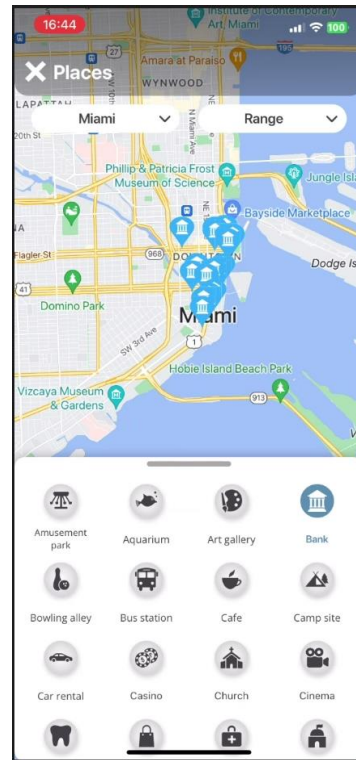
16:44
100
Institute of Contemporary Art, Miami
Places
27
Amara at Paraiso
195
WYNWOOD
LAPATTAN
20th St
Miami
Range
Phillip & Patricia Frost Museum of Science
Jungle Isl
Bayside Marketplace
A
Flagler St
968
DOWNTOWN
Dodge Is
41
Domino Park
Miami
SW 3rd Ave
1
Hobie Island Beach Park
Vizcaya Museum & Gardens
913
Amusement park
Aquarium
Art gallery
Bank
Bowling alley
Bus station
Cafe
Camp site
Car rental
Casino
Church
Cinema